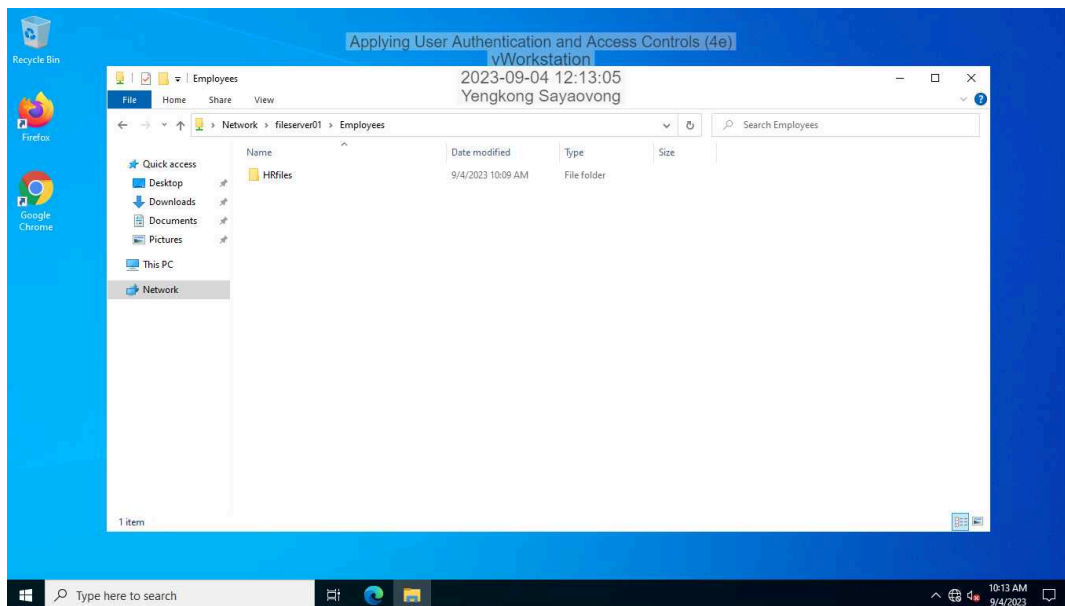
Recycle Bin

Firefox

Google Chrome

Applying User Authentication and Access Controls (4e)
vWorkstation
2023-09-04 12:13:05
Yengkong Sayaovong

Employees

File Home Share View

Network > fileserver01 > Employees

Search Employees

Quick access
Desktop
Downloads
Documents
Pictures
This PC
Network

| Name | Date modified | Type | Size |
|---|---|---|---|
| HRfiles | 9/4/2023 10:09 AM | File folder | |

1 item

Type here to search

10:13 AM
9/4/2023